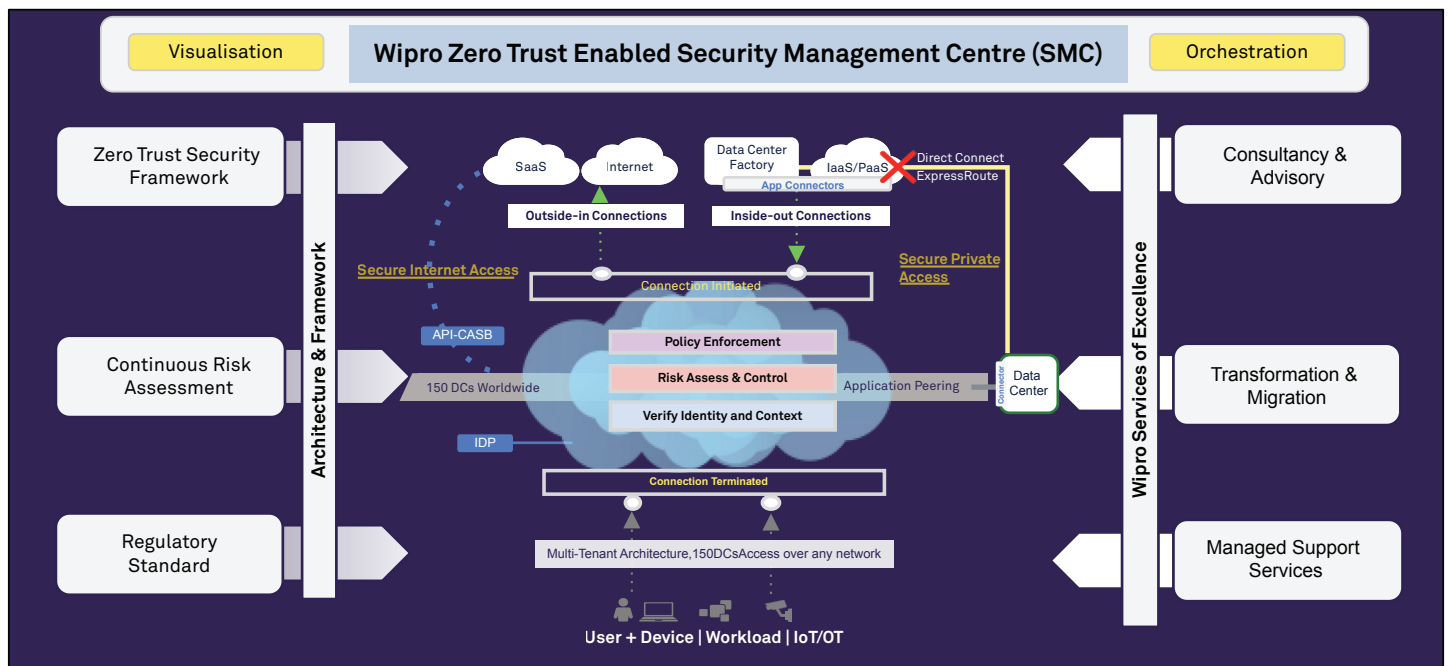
Visualisation

Wipro Zero Trust Enabled Security Management Centre (SMC)

Orchestration

Zero Trust Security Framework

Continuous Risk Assessment

Regulatory Standard

Architecture & Framework

SaaS

Internet

Data Center Factory

IaaS/PaaS

Direct Connect

ExpressRoute

App Connectors

Outside-in Connections

Inside-out Connections

Secure Internet Access

Secure Private Access

Connection Initiated

API-CASB

Policy Enforcement

Risk Assess & Control

Verify Identity and Context

150 DCs Worldwide

Application Peering

Connector

Data Center

IDP

Connection Terminated

Multi-Tenant Architecture,150DCsAccess over any network

User + Device | Workload | IoT/OT

Wipro Services of Excellence

Consultancy & Advisory

Transformation & Migration

Managed Support Services